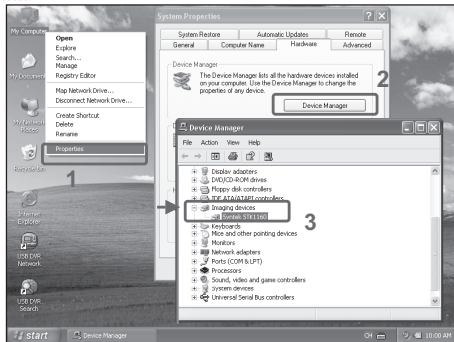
My Computer
My Documents
My Network Places
Recycle Bin
Internet Explorer
USB DVR Network
USB DVR Search

Open
Explore
Search...
Manage
Registry Editor
Map Network Drive...
Disconnect Network Drive...
Create Shortcut
Delete
Rename
Properties

1

System Properties
System Restore
Automatic Updates
Remote
General
Computer Name
Hardware
Advanced
Device Manager
The Device Manager lists all the hardware devices installed on your computer. Use the Device Manager to change the properties of any device.
Device Manager

2

Device Manager
File Action View Help
Display adapters
DVD/CD-ROM drives
Floppy disk controllers
IDE ATA/ATAPI controllers
Imaging devices
Syntek STK1160
Keyboards
Mice and other pointing devices
Monitors
Network adapters
Ports (COM & LPT)
Processors
Sound, video and game controllers
System devices
Universal Serial Bus controllers

3

start
Device Manager
CH
10:00 AM